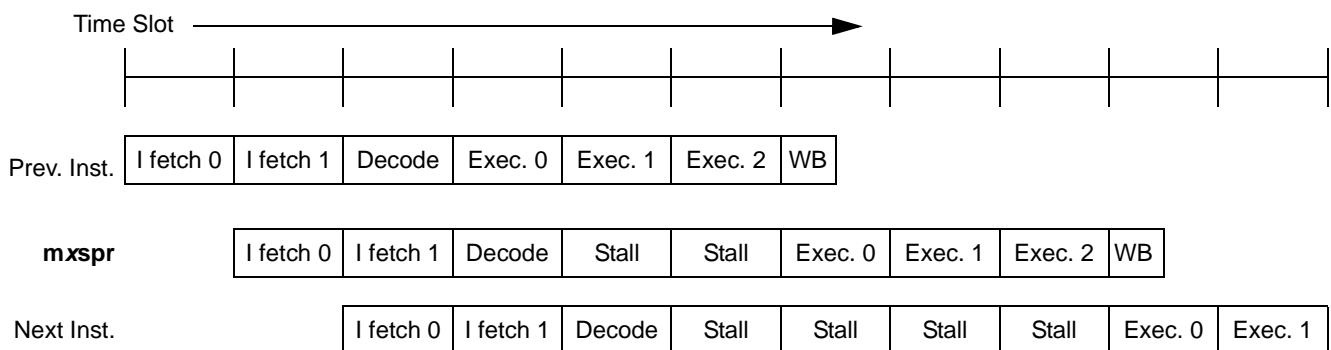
Time Slot

Prev. Inst. | I fetch 0 | I fetch 1 | Decode | Exec. 0 | Exec. 1 | Exec. 2 | WB

**mxspr** | I fetch 0 | I fetch 1 | Decode | Stall | Stall | Exec. 0 | Exec. 1 | Exec. 2 | WB

Next Inst. | I fetch 0 | I fetch 1 | Decode | Stall | Stall | Stall | Stall | Exec. 0 | Exec. 1